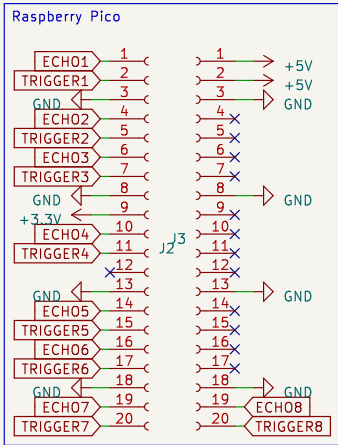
Raspberry Pico

ECHO1 1
TRIGGER1 2
GND 3
ECHO2 4
TRIGGER2 5
ECHO3 6
TRIGGER3 7
GND 8
+3.3V 9
ECHO4 10
TRIGGER4 11
12
GND 13
ECHO5 14
TRIGGER5 15
ECHO6 16
TRIGGER6 17
GND 18
ECHO7 19
TRIGGER7 20

J2
J3

1 +5V
2 +5V
3 GND
4
5
6
7
8 GND
9
10
11
12
13 GND
14
15
16
17
18 GND
19 ECHO8
20 TRIGGER8